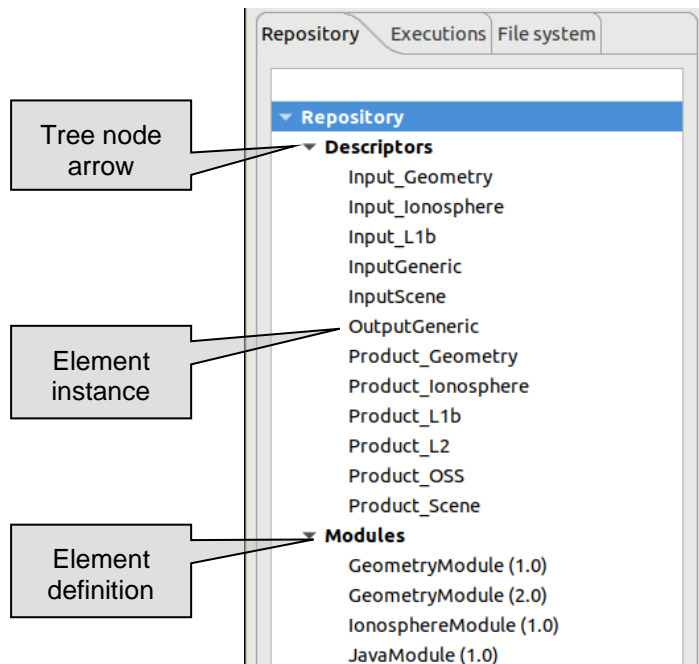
Repository | Executions | File system

Tree node arrow

Element instance

Element definition

Repository

Descriptors

Input_Geometry

Input_Ionosphere

Input_L1b

InputGeneric

InputScene

OutputGeneric

Product_Geometry

Product_Ionosphere

Product_L1b

Product_L2

Product_OSS

Product_Scene

Modules

GeometryModule (1.0)

GeometryModule (2.0)

IonosphereModule (1.0)

JavaModule (1.0)